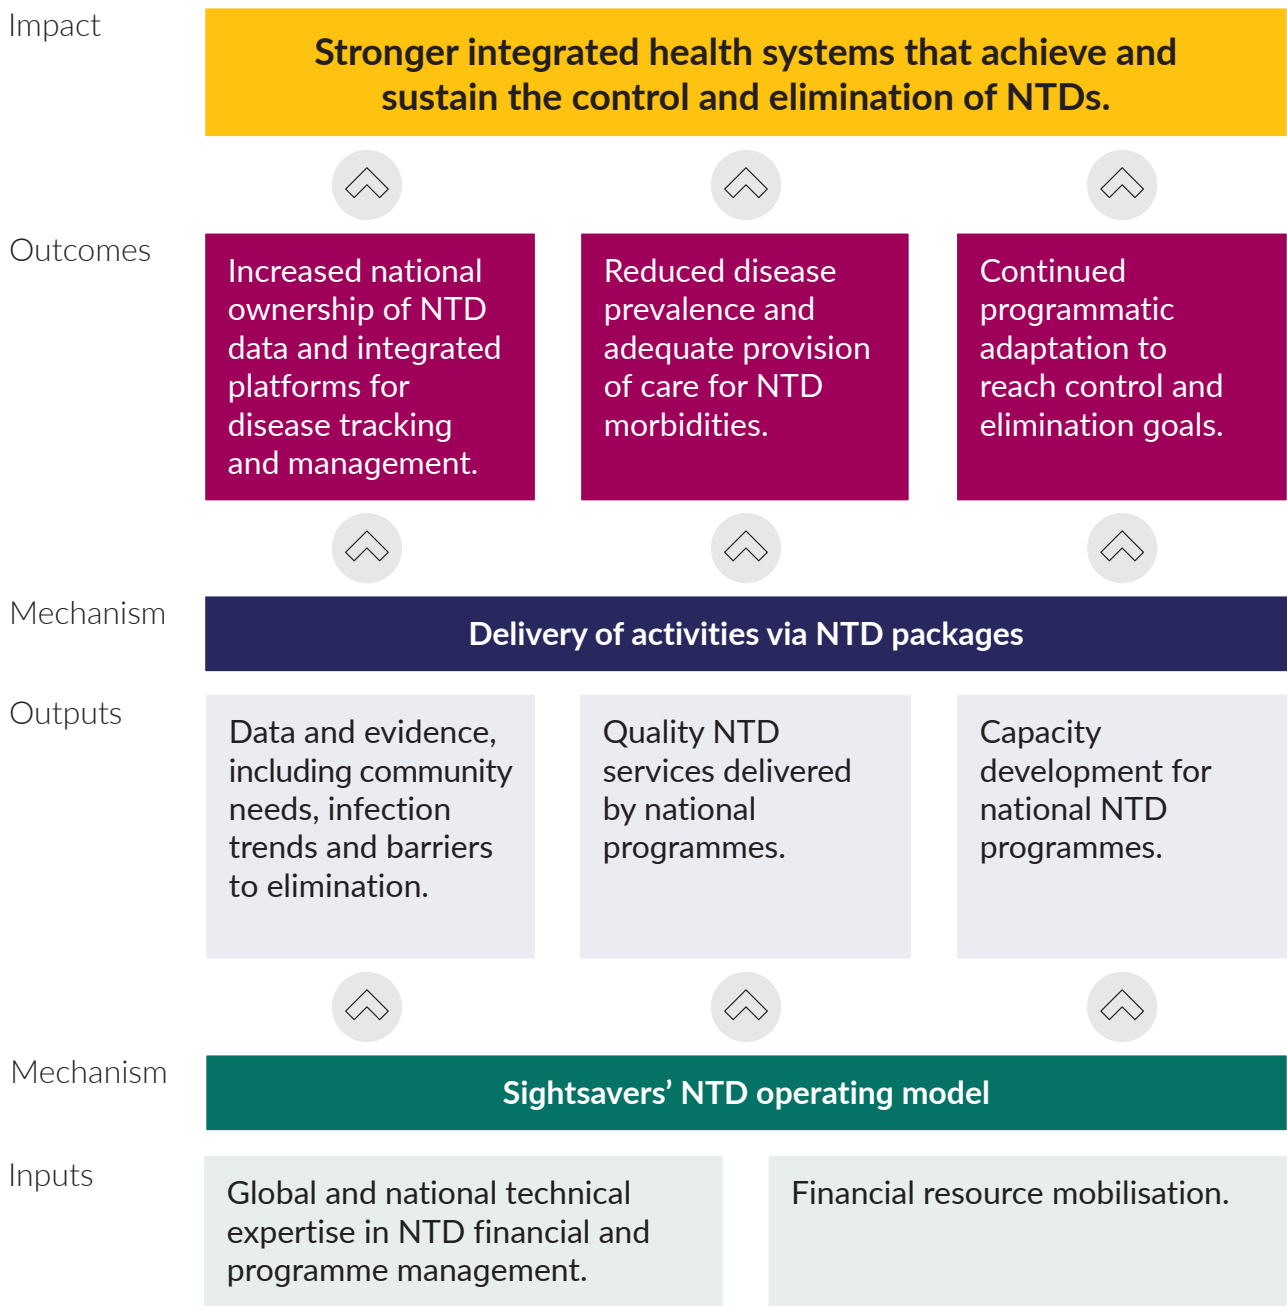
Impact

Stronger integrated health systems that achieve and sustain the control and elimination of NTDs.

Outcomes

Increased national ownership of NTD data and integrated platforms for disease tracking and management.

Reduced disease prevalence and adequate provision of care for NTD morbidities.

Continued programmatic adaptation to reach control and elimination goals.

Mechanism

Delivery of activities via NTD packages

Outputs

Data and evidence, including community needs, infection trends and barriers to elimination.

Quality NTD services delivered by national programmes.

Capacity development for national NTD programmes.

Mechanism

Sightsavers' NTD operating model

Inputs

Global and national technical expertise in NTD financial and programme management.

Financial resource mobilisation.